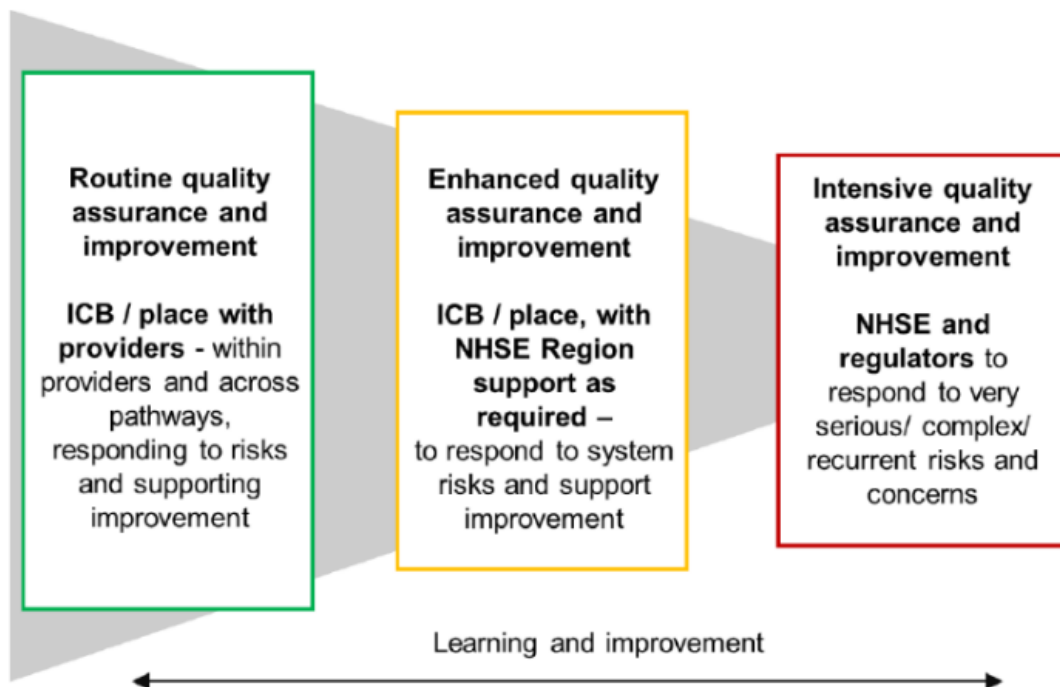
Routine quality assurance and improvement

ICB / place with providers - within providers and across pathways, responding to risks and supporting improvement

Enhanced quality assurance and improvement

ICB / place, with NHSE Region support as required – to respond to system risks and support improvement

Intensive quality assurance and improvement

NHSE and regulators to respond to very serious/ complex/ recurrent risks and concerns

Learning and improvement